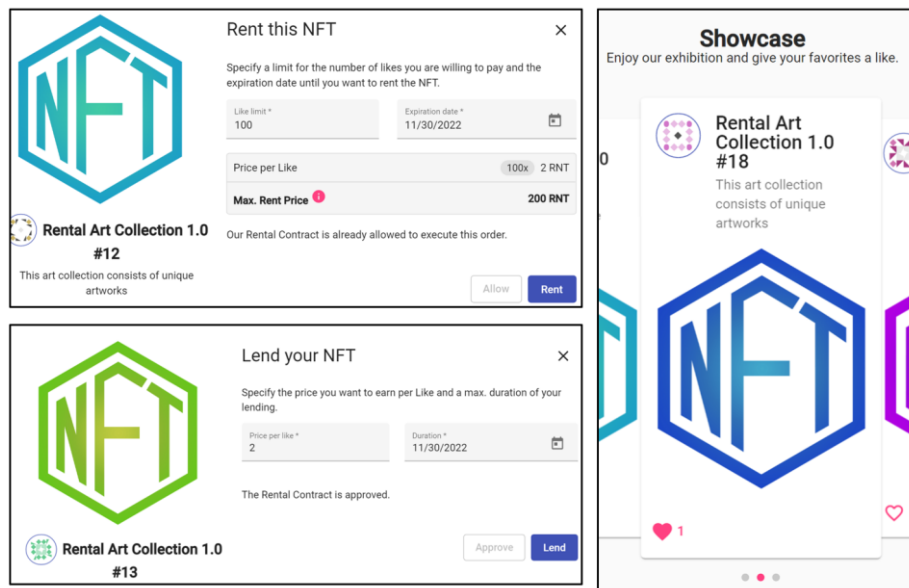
NFT

Rental Art Collection 1.0 #12

This art collection consists of unique artworks

Rent this NFT

Specify a limit for the number of likes you are willing to pay and the expiration date until you want to rent the NFT.

Like limit *
100

Expiration date *
11/30/2022

Price per Like 100x 2 RNT

Max. Rent Price 200 RNT

Our Rental Contract is already allowed to execute this order.

Allow Rent

NFT

Rental Art Collection 1.0 #13

Lend your NFT

Specify the price you want to earn per Like and a max. duration of your lending.

Price per like *
2

Duration *
11/30/2022

The Rental Contract is approved.

Approve Lend

Showcase

Enjoy our exhibition and give your favorites a like.

0

Rental Art Collection 1.0 #18

This art collection consists of unique artworks

NFT

1